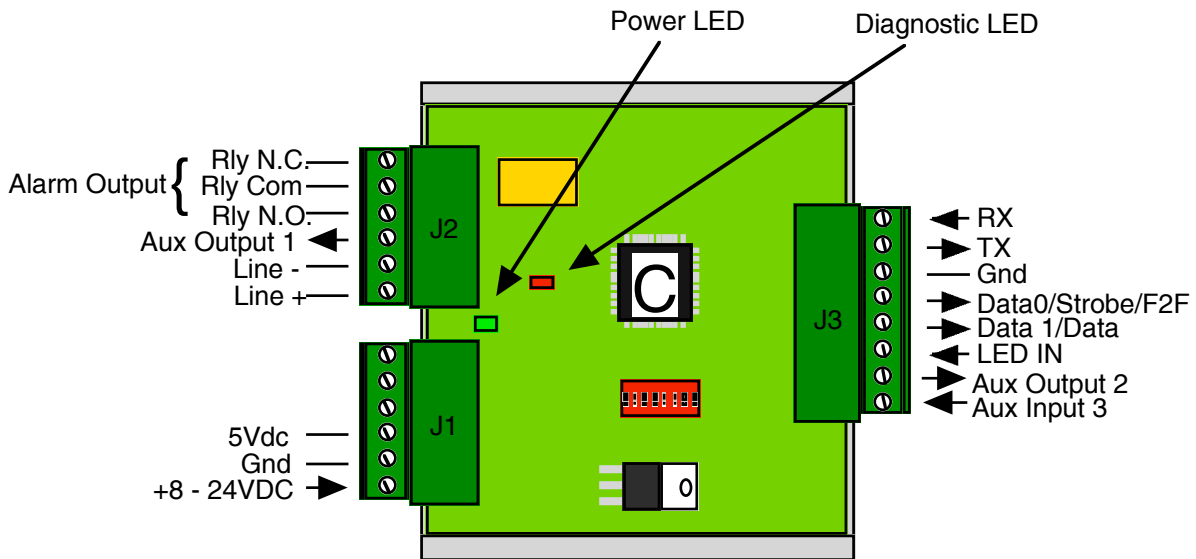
Power LED

Diagnostic LED

Alarm Output

Rly N.C.

Rly Com

Rly N.O.

Aux Output 1

Line -

Line +

J2

C

J3

RX

TX

Gnd

Data0/Strobe/F2F

Data 1/Data

LED IN

Aux Output 2

Aux Input 3

J1

5Vdc

Gnd

+8 - 24VDC

0